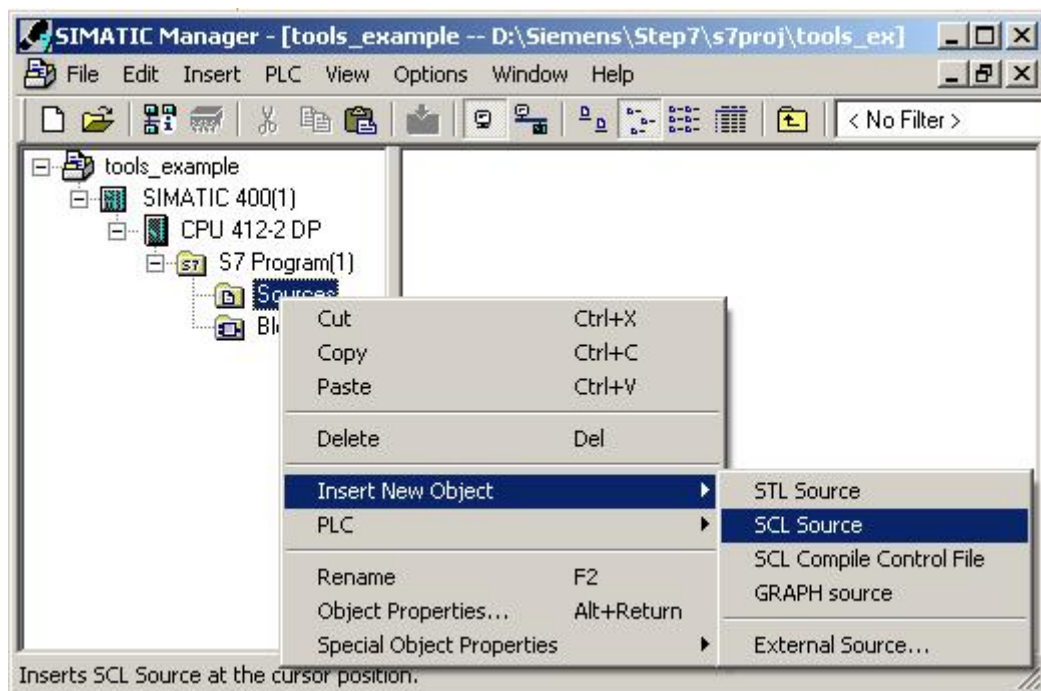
SIMATIC Manager - [tools_example -- D:\Siemens\Step7\s7proj\tools_ex]

File Edit Insert PLC View Options Window Help

< No Filter >

tools_example
SIMATIC 400(1)
CPU 412-2 DP
S7 Program(1)
Sources
Bl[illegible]

| | |
|---|---|
| Cut | Ctrl+X |
| Copy | Ctrl+C |
| Paste | Ctrl+V |
| Delete | Del |
| Insert New Object | |
| PLC | |
| Rename | F2 |
| Object Properties... | Alt+Return |
| Special Object Properties | |

STL Source
SCL Source
SCL Compile Control File
GRAPH source
External Source...

Inserts SCL Source at the cursor position.